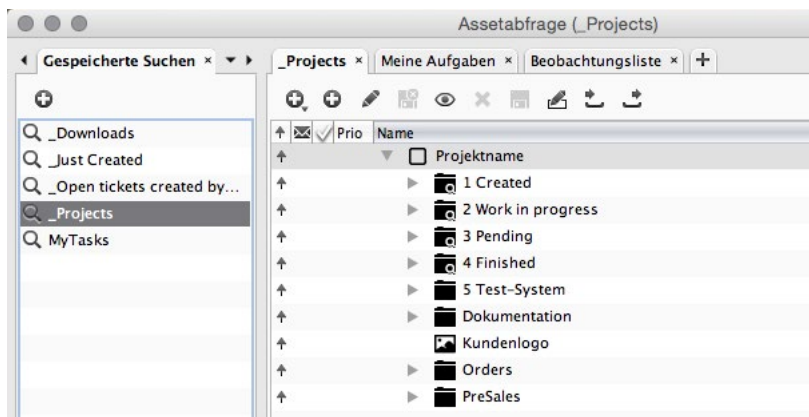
Assetabfrage (_Projects)

Gespeicherte Suchen ×

_Downloads
_Just Created
_Open tickets created by...
_Projects
MyTasks

_Projects × | Meine Aufgaben × | Beobachtungsliste × | +

Prio | Name

Projektname
1 Created
2 Work in progress
3 Pending
4 Finished
5 Test-System
Dokumentation
Kundenlogo
Orders
PreSales